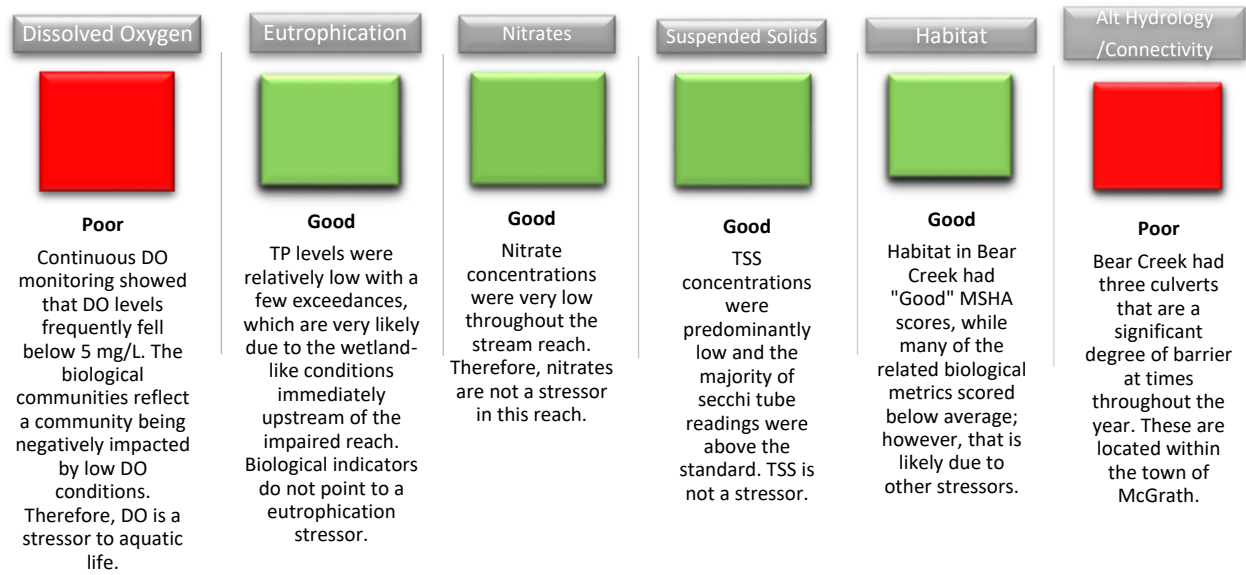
Dissolved Oxygen

Poor

Continuous DO monitoring showed that DO levels frequently fell below 5 mg/L. The biological communities reflect a community being negatively impacted by low DO conditions. Therefore, DO is a stressor to aquatic life.

Eutrophication

Good

TP levels were relatively low with a few exceedances, which are very likely due to the wetland-like conditions immediately upstream of the impaired reach. Biological indicators do not point to a eutrophication stressor.

Nitrates

Good

Nitrate concentrations were very low throughout the stream reach. Therefore, nitrates are not a stressor in this reach.

Suspended Solids

Good

TSS concentrations were predominantly low and the majority of secchi tube readings were above the standard. TSS is not a stressor.

Habitat

Good

Habitat in Bear Creek had "Good" MSHA scores, while many of the related biological metrics scored below average; however, that is likely due to other stressors.

Alt Hydrology /Connectivity

Poor

Bear Creek had three culverts that are a significant degree of barrier at times throughout the year. These are located within the town of McGrath.